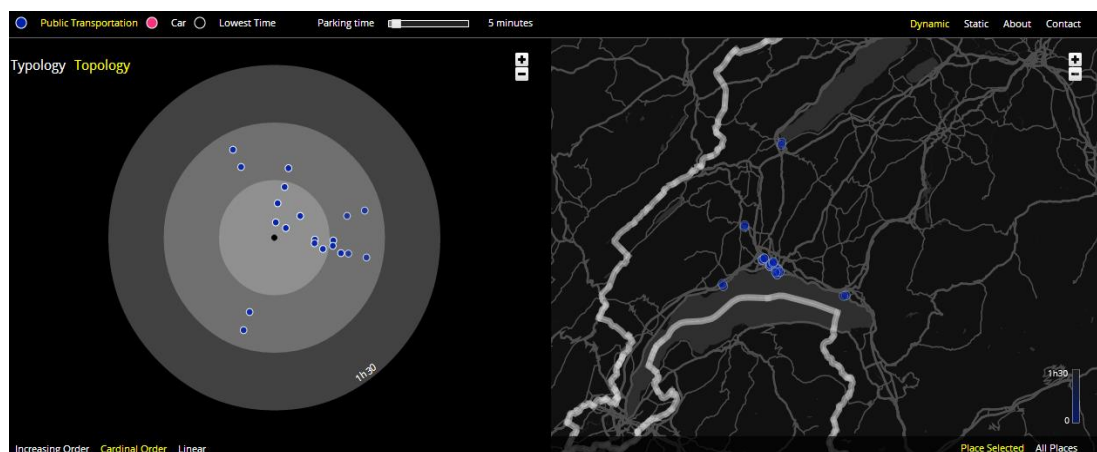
Public Transportation Car Lowest Time Parking time 5 minutes

Dynamic Static About Contact

Typology Topology

+
−

1h30

+
−

1h30
0

Increasing Order Cardinal Order Linear

Place Selected All Places